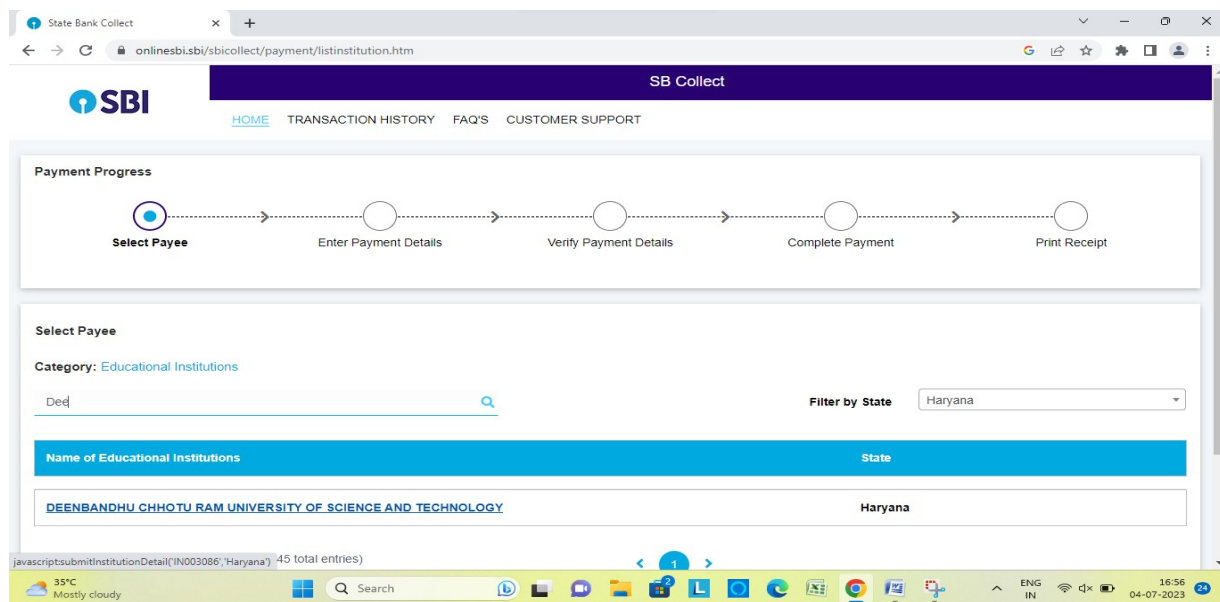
State Bank Collect × +

onlinesbi.sbi/sbicollect/payment/listinstitution.htm

SBI

SB Collect

HOME TRANSACTION HISTORY FAQ'S CUSTOMER SUPPORT

Payment Progress

Select Payee Enter Payment Details Verify Payment Details Complete Payment Print Receipt

Select Payee

Category: Educational Institutions

Dee

Filter by State Haryana

| Name of Educational Institutions | State |
|---|---|
| DEENBANDHU CHHOTU RAM UNIVERSITY OF SCIENCE AND TECHNOLOGY | Haryana |

javascript:submitInstitutionDetail('IN003086','Haryana') 45 total entries)

1

35°C Mostly cloudy

Search

ENG IN

16:56 04-07-2023

24